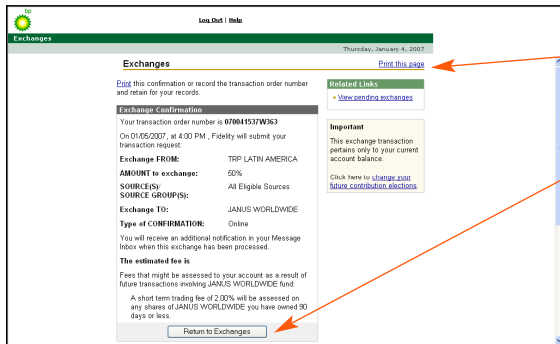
bp

Log Out | Help

Exchanges

Thursday, January 4, 2007

Exchanges

Print this page

Print this confirmation or record the transaction order number and retain for your records.

Exchange Confirmation

Your transaction order number is 070041537W363

On 01/05/2007, at 4:00 PM , Fidelity will submit your transaction request:

| | |
|---|---|
| Exchange FROM: | TRP LATIN AMERICA |
| AMOUNT to exchange: | 50% |
| SOURCE(S)/ SOURCE GROUP(S): | All Eligible Sources |
| Exchange TO: | JANUS WORLDWIDE |
| Type of CONFIRMATION: | Online |

You will receive an additional notification in your Message Inbox when this exchange has been processed.

The estimated fee is

Fees that might be assessed to your account as a result of future transactions involving JANUS WORLDWIDE fund:

A short term trading fee of 2.00% will be assessed on any shares of JANUS WORLDWIDE you have owned 90 days or less.

Return to Exchanges

Related Links

View pending exchanges

Important

This exchange transaction pertains only to your current account balance.

Click here to change your future contribution elections.